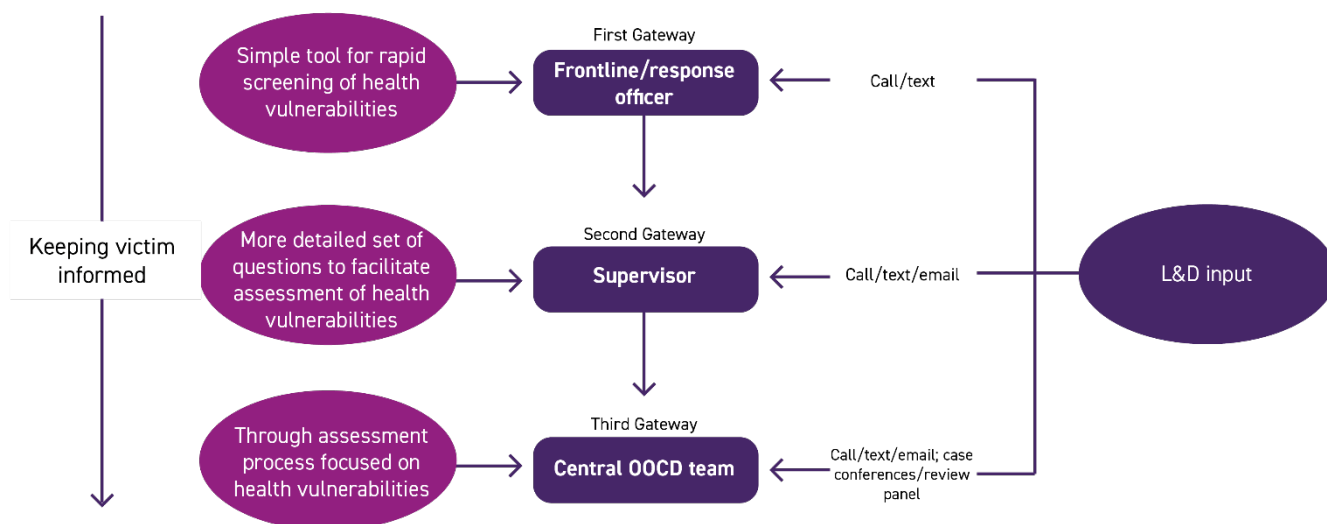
Keeping victim informed

Simple tool for rapid screening of health vulnerabilities

First Gateway
Frontline/response officer

Call/text

More detailed set of questions to facilitate assessment of health vulnerabilities

Second Gateway
Supervisor

Call/text/email

L&D input

Through assessment process focused on health vulnerabilities

Third Gateway
Central OOCD team

Call/text/email; case conferences/review panel